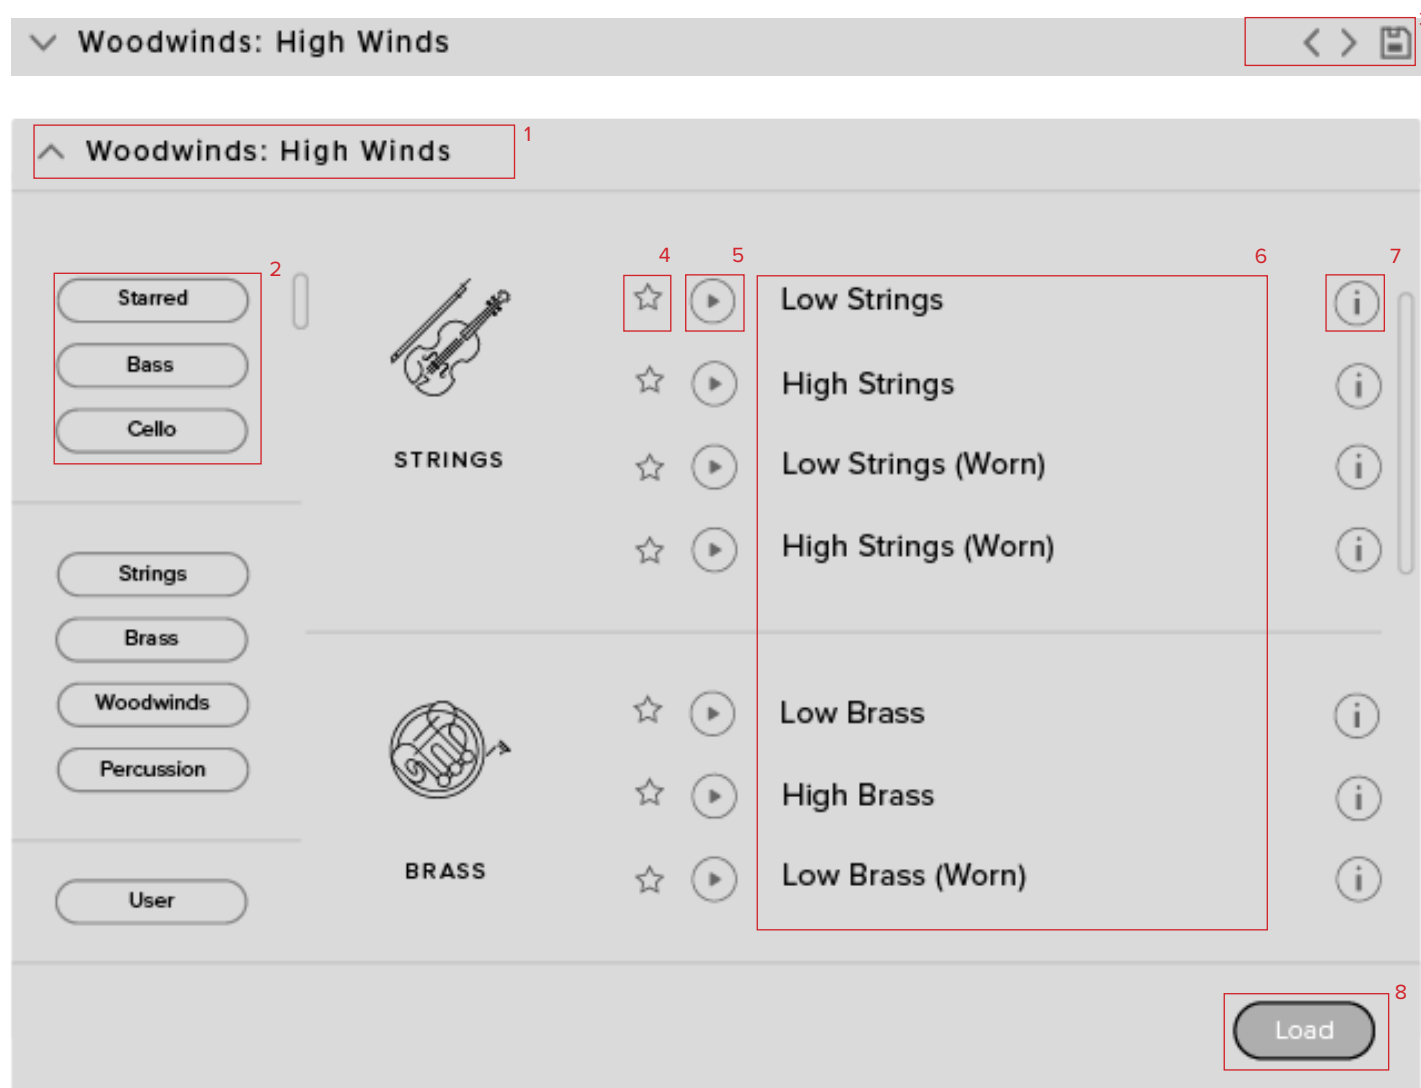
Woodwinds: High Winds

Woodwinds: High Winds

1

2

Starred

Bass

Cello

Strings

Brass

Woodwinds

Percussion

User

STRINGS

BRASS

4

5

6

7

Low Strings

High Strings

Low Strings (Worn)

High Strings (Worn)

Low Brass

High Brass

Low Brass (Worn)

8

Load